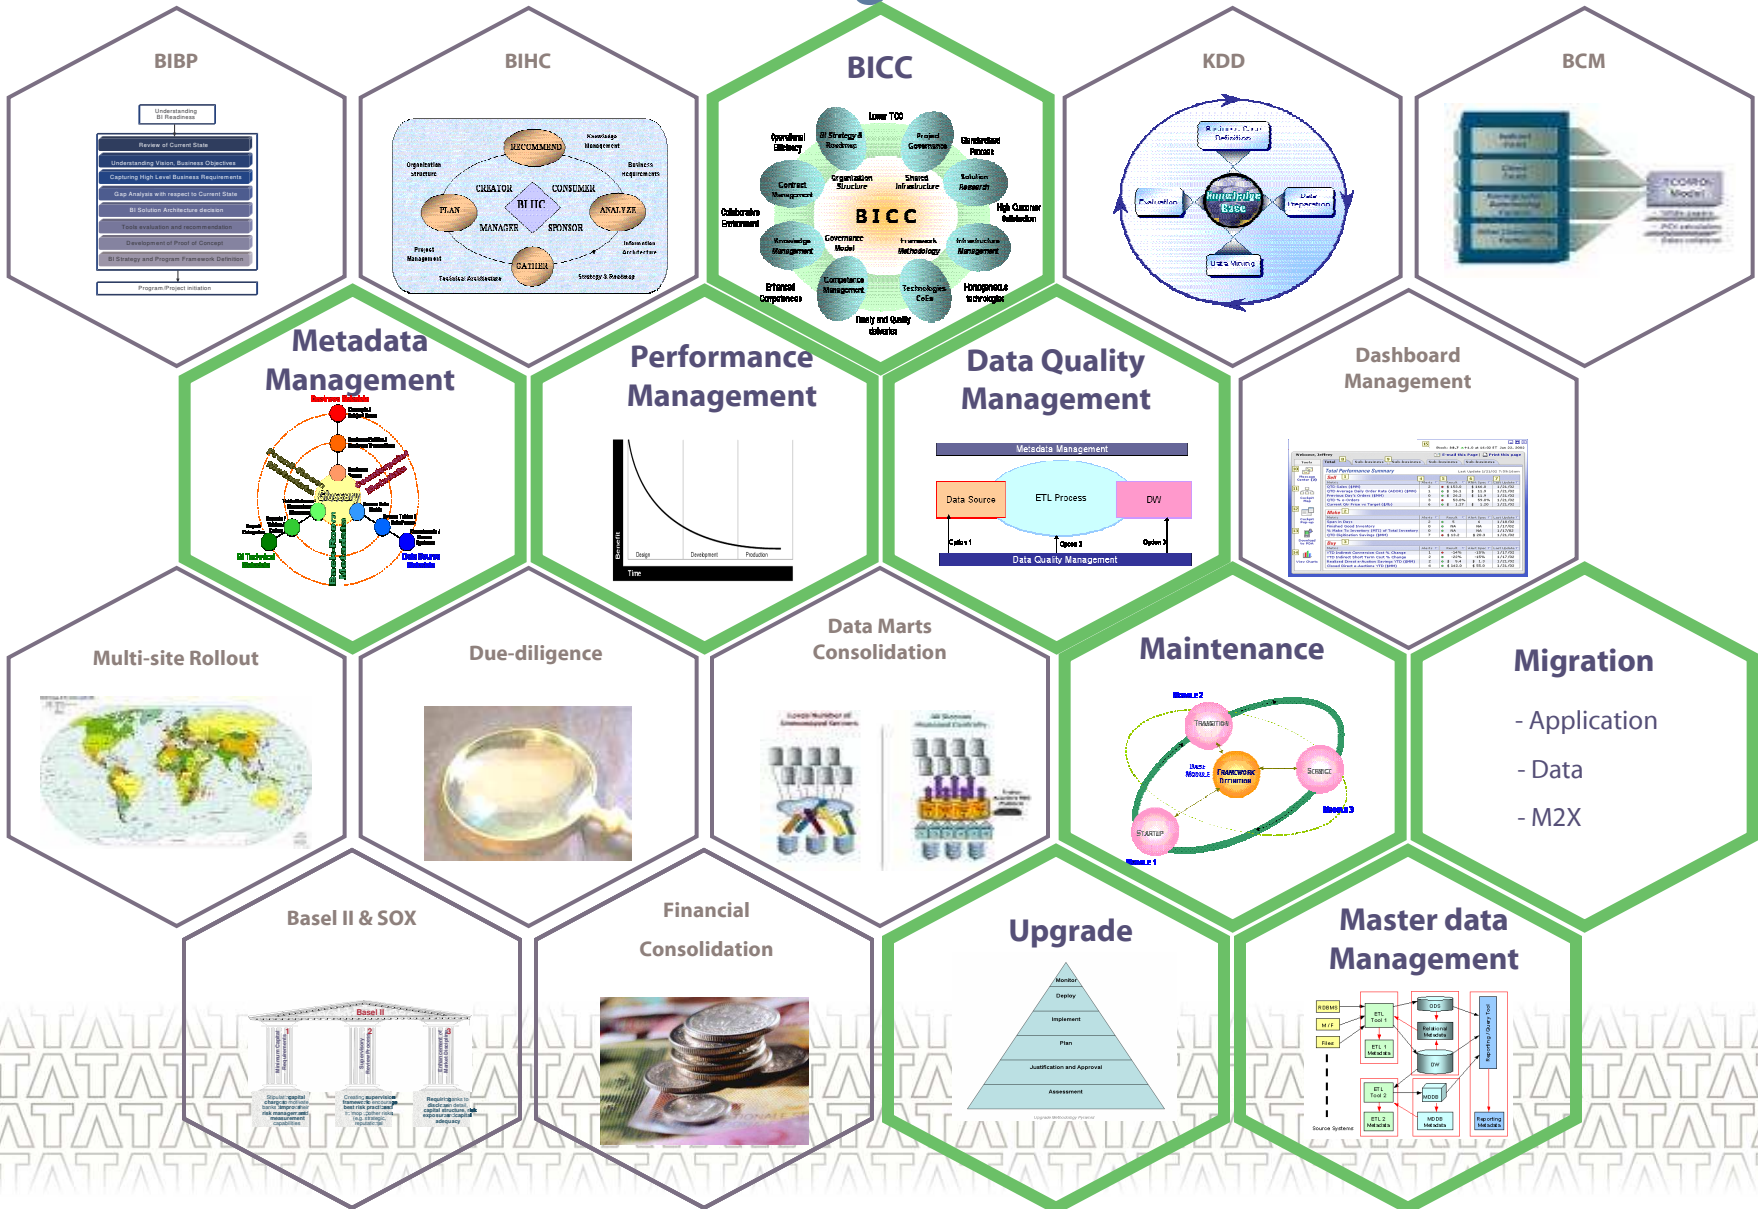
BIBP

Understanding BI Readiness

Review of Current State

Understanding Vision, Business Objectives

Capturing High Level Business Requirements

Gap Analysis with respect to Current State

BI Solution Architecture decision

Tools evaluation and recommendation

Development of Proof of Concept

BI Strategy and Program Framework Definition

Program/Project initiation

BIHC

RECOMMEND

Knowledge Management

Organization Structure

Business Requirements

CREATOR

CONSUMER

PLAN

BI HC

ANALYZE

MANAGER

SPONSOR

Project Management

Information Architecture

GATHER

Technical Architecture

Strategy & Roadmap

BICC

Lower TCO

Operational Efficiency

BI Strategy & Roadmap

Project Governance

Standardized Process

Contract Management

Organization Structure

Shared Infrastructure

Solution Research

Collaborative Environment

BICC

High Customer Satisfaction

Knowledge Management

Governance Model

Framework Methodology

Infrastructure Management

Enhanced Competencies

Competence Management

Technologies CoEs

Homogeneous technologies

Timely and Quality deliveries

KDD

Business Case Definition

Evaluation

Knowledge Base

Data Preparation

Data Mining

BCM

TCO/ROI Model

Metadata Management

Business Metadata

Glossary

BI Technical Metadata

Data Source Metadata

Performance Management

Benefit

Time

Design

Development

Production

Data Quality Management

Metadata Management

Data Source

ETL Process

DW

Option 1

Option 2

Option 3

Data Quality Management

Dashboard Management

Total Performance Summary

Multi-site Rollout

Due-diligence

Data Marts Consolidation

Maintenance

Module 2

TRANSITION

Base Module

FRAMEWORK DEFINITION

SCIENCE

Module 3

STARTUP

Module 1

Migration

- Application

- Data

- M2X

Basel II & SOX

Basel II

Financial Consolidation

Upgrade

Monitor

Deploy

Implement

Plan

Justification and Approval

Assessment

Master data Management

RDBMS

M/F

Files

ETL Tool 1

ETL 1 Metadata

ODS

Relational Metadata

DW

ETL Tool 2

ETL 2 Metadata

MDDB

MDDB Metadata

Reporting / Query Tool

Reporting Metadata

Source Systems